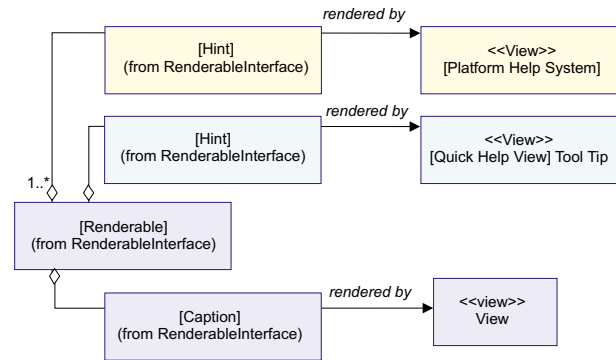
rendered by

[Hint]
(from RenderableInterface)

<<View>>
[Platform Help System]

rendered by

[Hint]
(from RenderableInterface)

<<View>>
[Quick Help View] Tool Tip

1..*

[Renderable]
(from RenderableInterface)

rendered by

[Caption]
(from RenderableInterface)

<<view>>
View